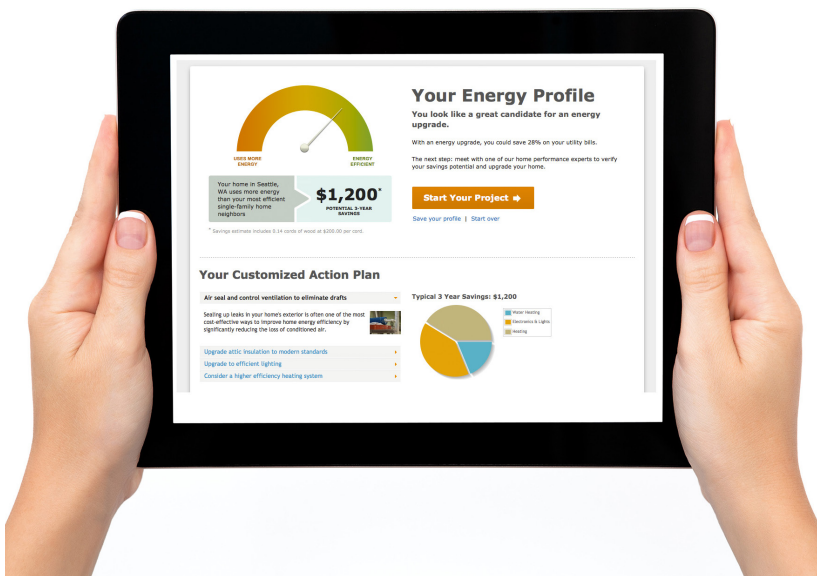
USES MORE ENERGY

ENERGY EFFICIENT

Your home in Seattle, WA uses more energy than your most efficient single-family home neighbors

$1,200*
POTENTIAL 3-YEAR SAVINGS

* Savings estimate includes 0.14 cords of wood at $200.00 per cord.

Your Energy Profile

You look like a great candidate for an energy upgrade.

With an energy upgrade, you could save 28% on your utility bills.

The next step: meet with one of our home performance experts to verify your savings potential and upgrade your home.

Start Your Project ➡

Save your profile | Start over

Your Customized Action Plan

Air seal and control ventilation to eliminate drafts

Sealing up leaks in your home's exterior is often one of the most cost-effective ways to improve home energy efficiency by significantly reducing the loss of conditioned air.

Upgrade attic insulation to modern standards

Upgrade to efficient lighting

Consider a higher efficiency heating system

Typical 3 Year Savings: $1,200

Water Heating
Electronics & Lights
Heating